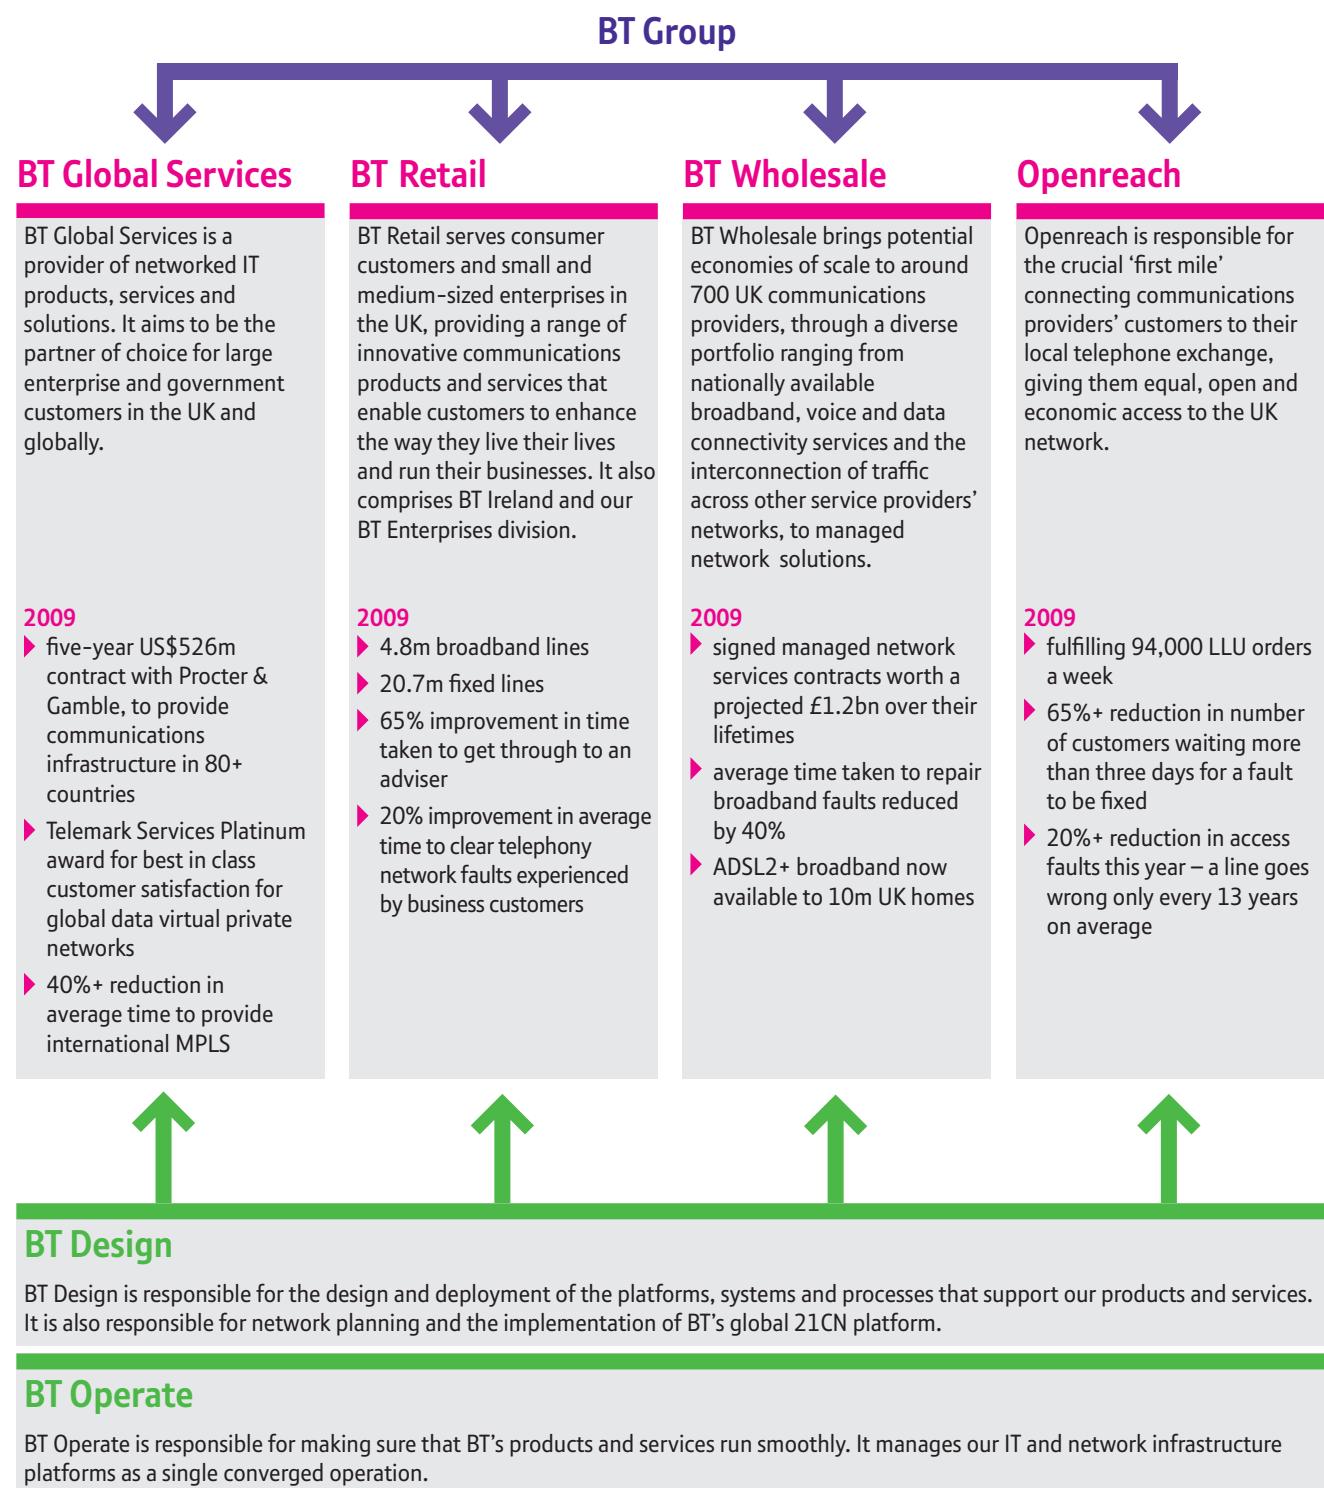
BT Group

BT Global Services

BT Global Services is a provider of networked IT products, services and solutions. It aims to be the partner of choice for large enterprise and government customers in the UK and globally.

2009
- five-year US$526m contract with Procter & Gamble, to provide communications infrastructure in 80+ countries
- Telemark Services Platinum award for best in class customer satisfaction for global data virtual private networks
- 40%+ reduction in average time to provide international MPLS

BT Retail

BT Retail serves consumer customers and small and medium-sized enterprises in the UK, providing a range of innovative communications products and services that enable customers to enhance the way they live their lives and run their businesses. It also comprises BT Ireland and our BT Enterprises division.

2009
- 4.8m broadband lines
- 20.7m fixed lines
- 65% improvement in time taken to get through to an adviser
- 20% improvement in average time to clear telephony network faults experienced by business customers

BT Wholesale

BT Wholesale brings potential economies of scale to around 700 UK communications providers, through a diverse portfolio ranging from nationally available broadband, voice and data connectivity services and the interconnection of traffic across other service providers' networks, to managed network solutions.

2009
- signed managed network services contracts worth a projected £1.2bn over their lifetimes
- average time taken to repair broadband faults reduced by 40%
- ADSL2+ broadband now available to 10m UK homes

Openreach

Openreach is responsible for the crucial 'first mile' connecting communications providers' customers to their local telephone exchange, giving them equal, open and economic access to the UK network.

2009
- fulfilling 94,000 LLU orders a week
- 65%+ reduction in number of customers waiting more than three days for a fault to be fixed
- 20%+ reduction in access faults this year – a line goes wrong only every 13 years on average

BT Design

BT Design is responsible for the design and deployment of the platforms, systems and processes that support our products and services. It is also responsible for network planning and the implementation of BT's global 21CN platform.

BT Operate

BT Operate is responsible for making sure that BT's products and services run smoothly. It manages our IT and network infrastructure platforms as a single converged operation.